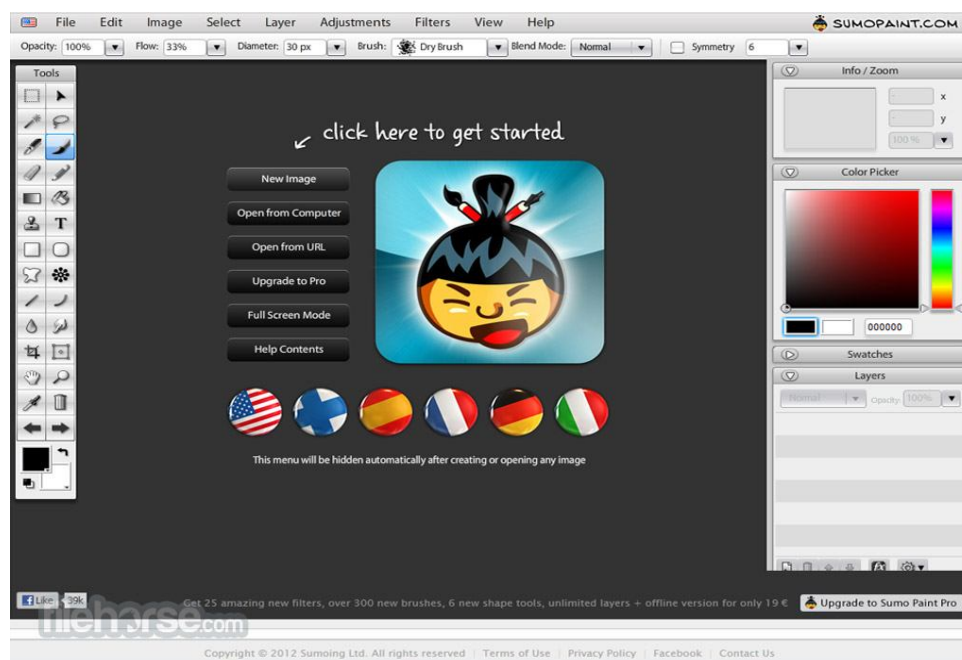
File Edit Image Select Layer Adjustments Filters View Help
SUMOPAINT.COM
Opacity: 100% Flow: 33% Diameter: 30 px Brush: Dry Brush Blend Mode: Normal Symmetry 6

Tools

click here to get started

New Image
Open from Computer
Open from URL
Upgrade to Pro
Full Screen Mode
Help Contents

This menu will be hidden automatically after creating or opening any image

Info / Zoom
x
y
100 %

Color Picker
000000

Swatches

Layers
Normal Opacity: 100%

Like 39k
Get 25 amazing new filters, over 300 new brushes, 6 new shape tools, unlimited layers + offline version for only 19 €
Upgrade to Sumo Paint Pro

filehorse.com

Copyright © 2012 Sumoing Ltd. All rights reserved | Terms of Use | Privacy Policy | Facebook | Contact Us